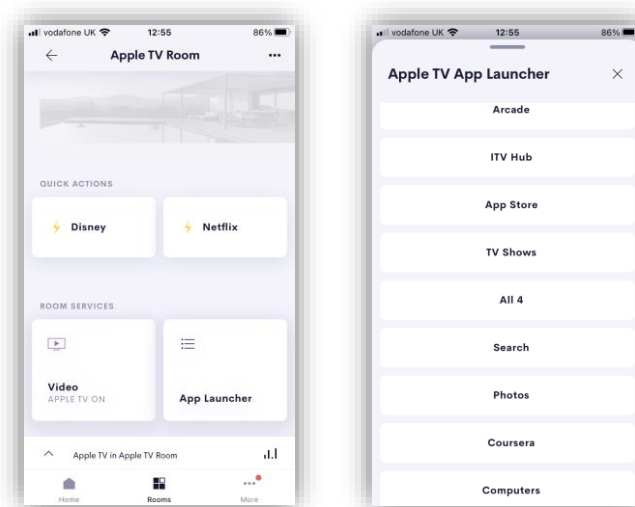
vodafone UK 12:55 86%

Apple TV Room

QUICK ACTIONS

Disney

Netflix

ROOM SERVICES

Video
APPLE TV ON

App Launcher

Apple TV in Apple TV Room

Home Rooms More

vodafone UK 12:55 86%

Apple TV App Launcher

Arcade

ITV Hub

App Store

TV Shows

All 4

Search

Photos

Coursera

Computers